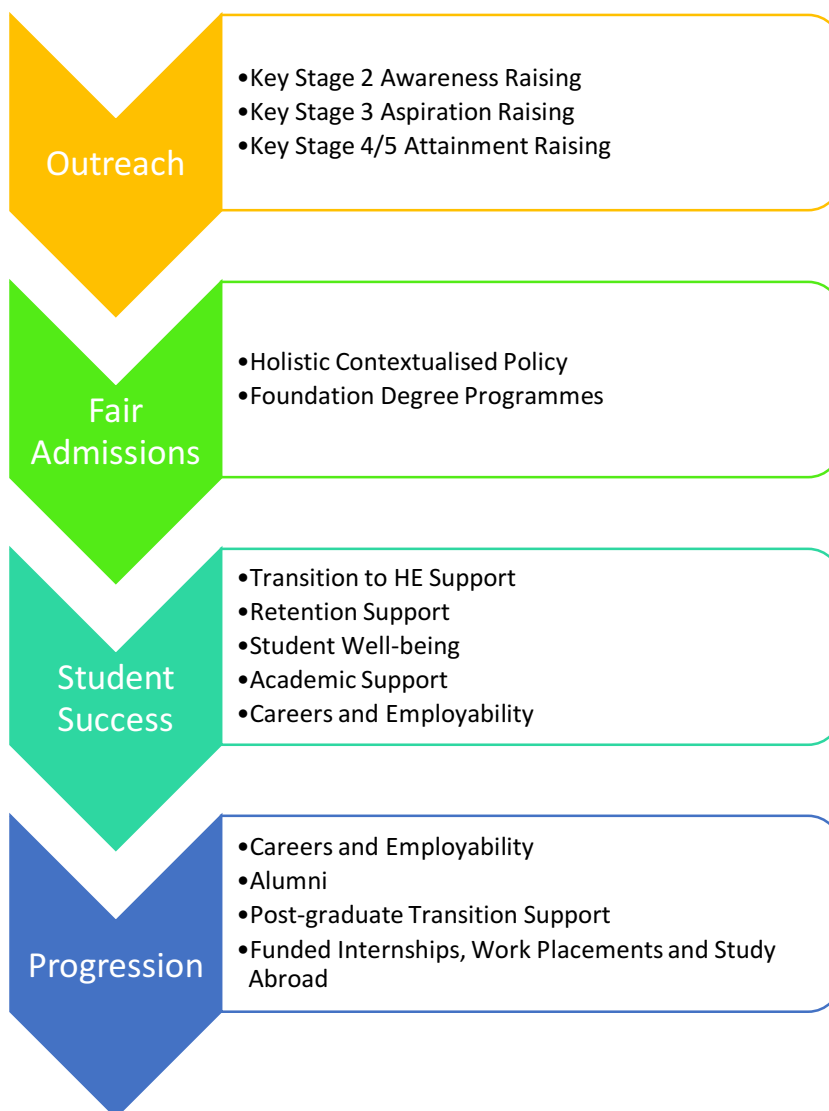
Outreach

•Key Stage 2 Awareness Raising
•Key Stage 3 Aspiration Raising
•Key Stage 4/5 Attainment Raising

Fair Admissions

•Holistic Contextualised Policy
•Foundation Degree Programmes

Student Success

•Transition to HE Support
•Retention Support
•Student Well-being
•Academic Support
•Careers and Employability

Progression

•Careers and Employability
•Alumni
•Post-graduate Transition Support
•Funded Internships, Work Placements and Study Abroad